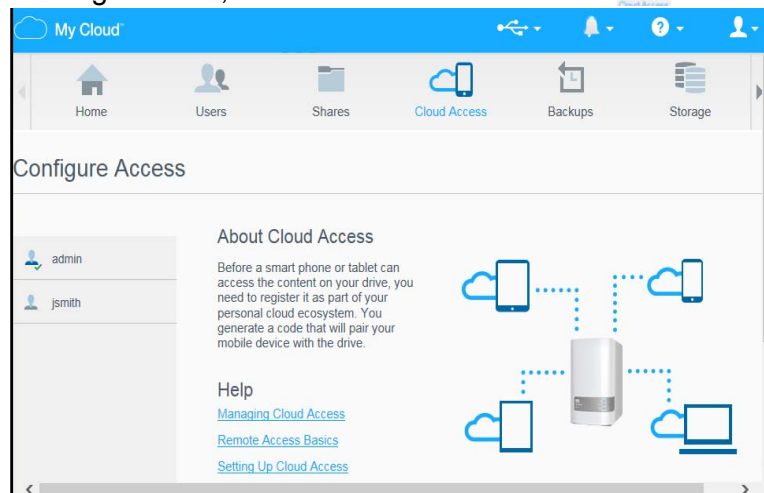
My Cloud

Home
Users
Shares
Cloud Access
Backups
Storage

Configure Access

admin
jsmith

About Cloud Access

Before a smart phone or tablet can access the content on your drive, you need to register it as part of your personal cloud ecosystem. You generate a code that will pair your mobile device with the drive.

Help

Managing Cloud Access

Remote Access Basics

Setting Up Cloud Access